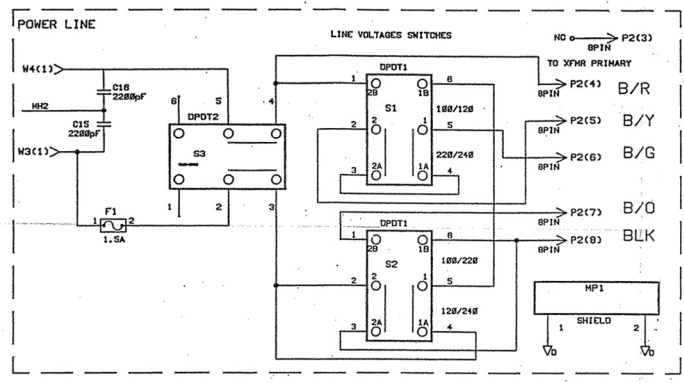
POWER LINE

LINE VOLTAGES SWITCHES

NC P2(3) 8PIN

TO XFMR PRIMARY

W4(1)

C16 2200pF

WH2

C15 2200pF

W3(1)

6 S DPDT2 S3

4

1 2 3

F1 1 2 1.5A

DPDT1 1 6 2B 1B S1 2 2 1 5 2A 1A 3 4 100/120 220/240

P2(4) 8PIN B/R

P2(5) 8PIN B/Y

P2(6) 8PIN B/G

P2(7) 8PIN B/O

P2(8) 8PIN BLK

DPDT1 1 6 2B 1B S2 2 2 1 5 2A 1A 3 4 100/220 120/240

MP1 SHIELD 1 2